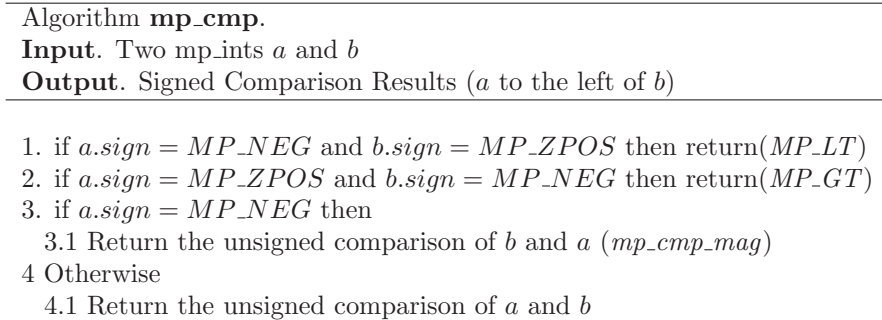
Algorithm **mp\_cmp**.
**Input**. Two mp\_ints $a$ and $b$
**Output**. Signed Comparison Results ($a$ to the left of $b$)

1. if $a.sign = MP\_NEG$ and $b.sign = MP\_ZPOS$ then return($MP\_LT$)
2. if $a.sign = MP\_ZPOS$ and $b.sign = MP\_NEG$ then return($MP\_GT$)
3. if $a.sign = MP\_NEG$ then
3.1 Return the unsigned comparison of $b$ and $a$ ($mp\_cmp\_mag$)
4 Otherwise
4.1 Return the unsigned comparison of $a$ and $b$